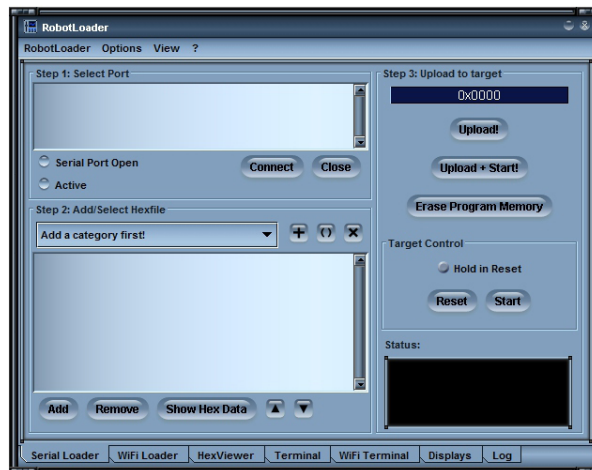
RobotLoader

RobotLoader Options View ?

Step 1: Select Port

Serial Port Open

Active

Connect Close

Step 2: Add/Select Hexfile

Add a category first!

Add Remove Show Hex Data

Step 3: Upload to target

0x0000

Upload!

Upload + Start!

Erase Program Memory

Target Control

Hold in Reset

Reset Start

Status:

Serial Loader WiFi Loader HexViewer Terminal WiFi Terminal Displays Log